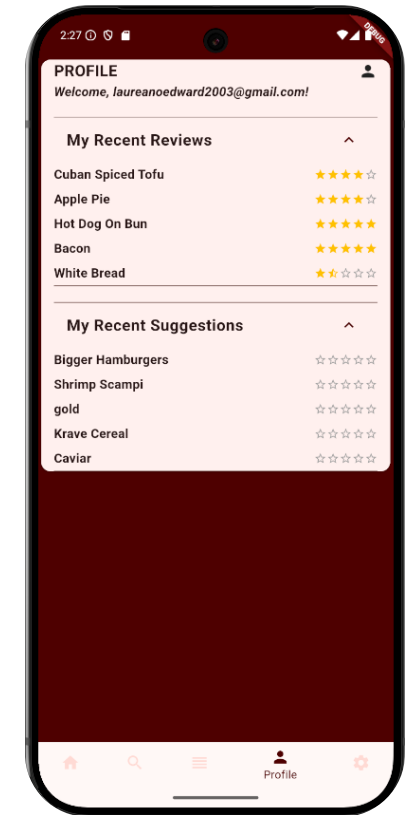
2:27

DEBUG

PROFILE

Welcome, laureanoedward2003@gmail.com!

My Recent Reviews

Cuban Spiced Tofu

Apple Pie

Hot Dog On Bun

Bacon

White Bread

My Recent Suggestions

Bigger Hamburgers

Shrimp Scampi

gold

Krave Cereal

Caviar

Profile